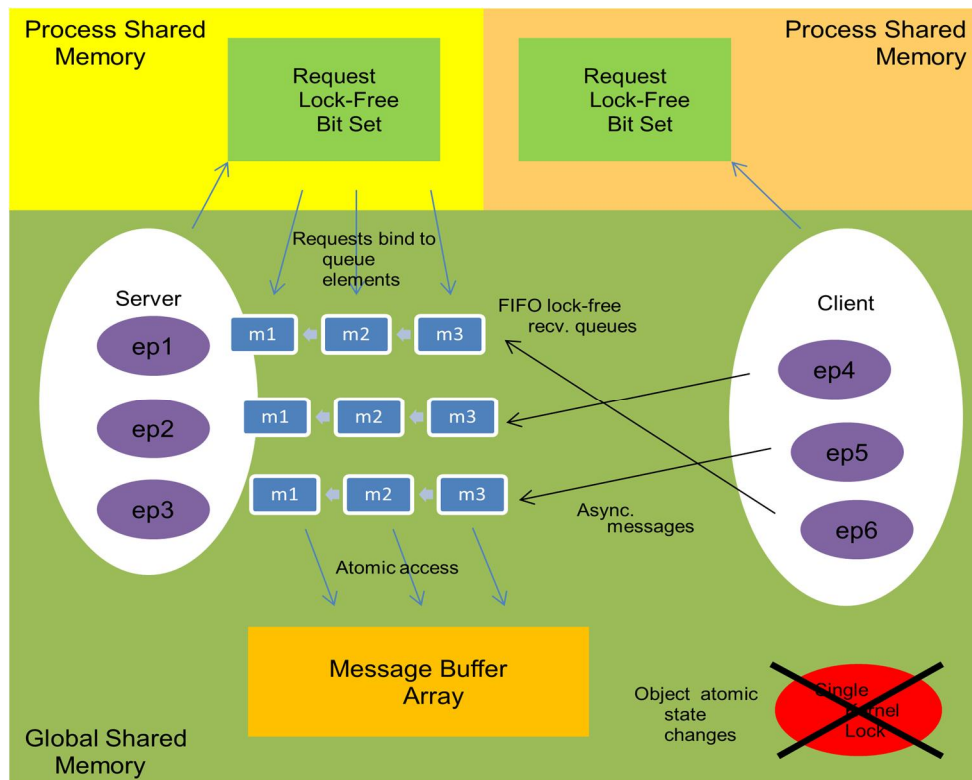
Process Shared Memory

Request Lock-Free Bit Set

Request Lock-Free Bit Set

Process Shared Memory

Requests bind to queue elements

Server

ep1

ep2

ep3

m1 m2 m3

FIFO lock-free recv. queues

m1 m2 m3

m1 m2 m3

Client

ep4

ep5

ep6

Async. messages

Atomic access

Message Buffer Array

Object atomic state changes

Single Kernel Lock

Global Shared Memory